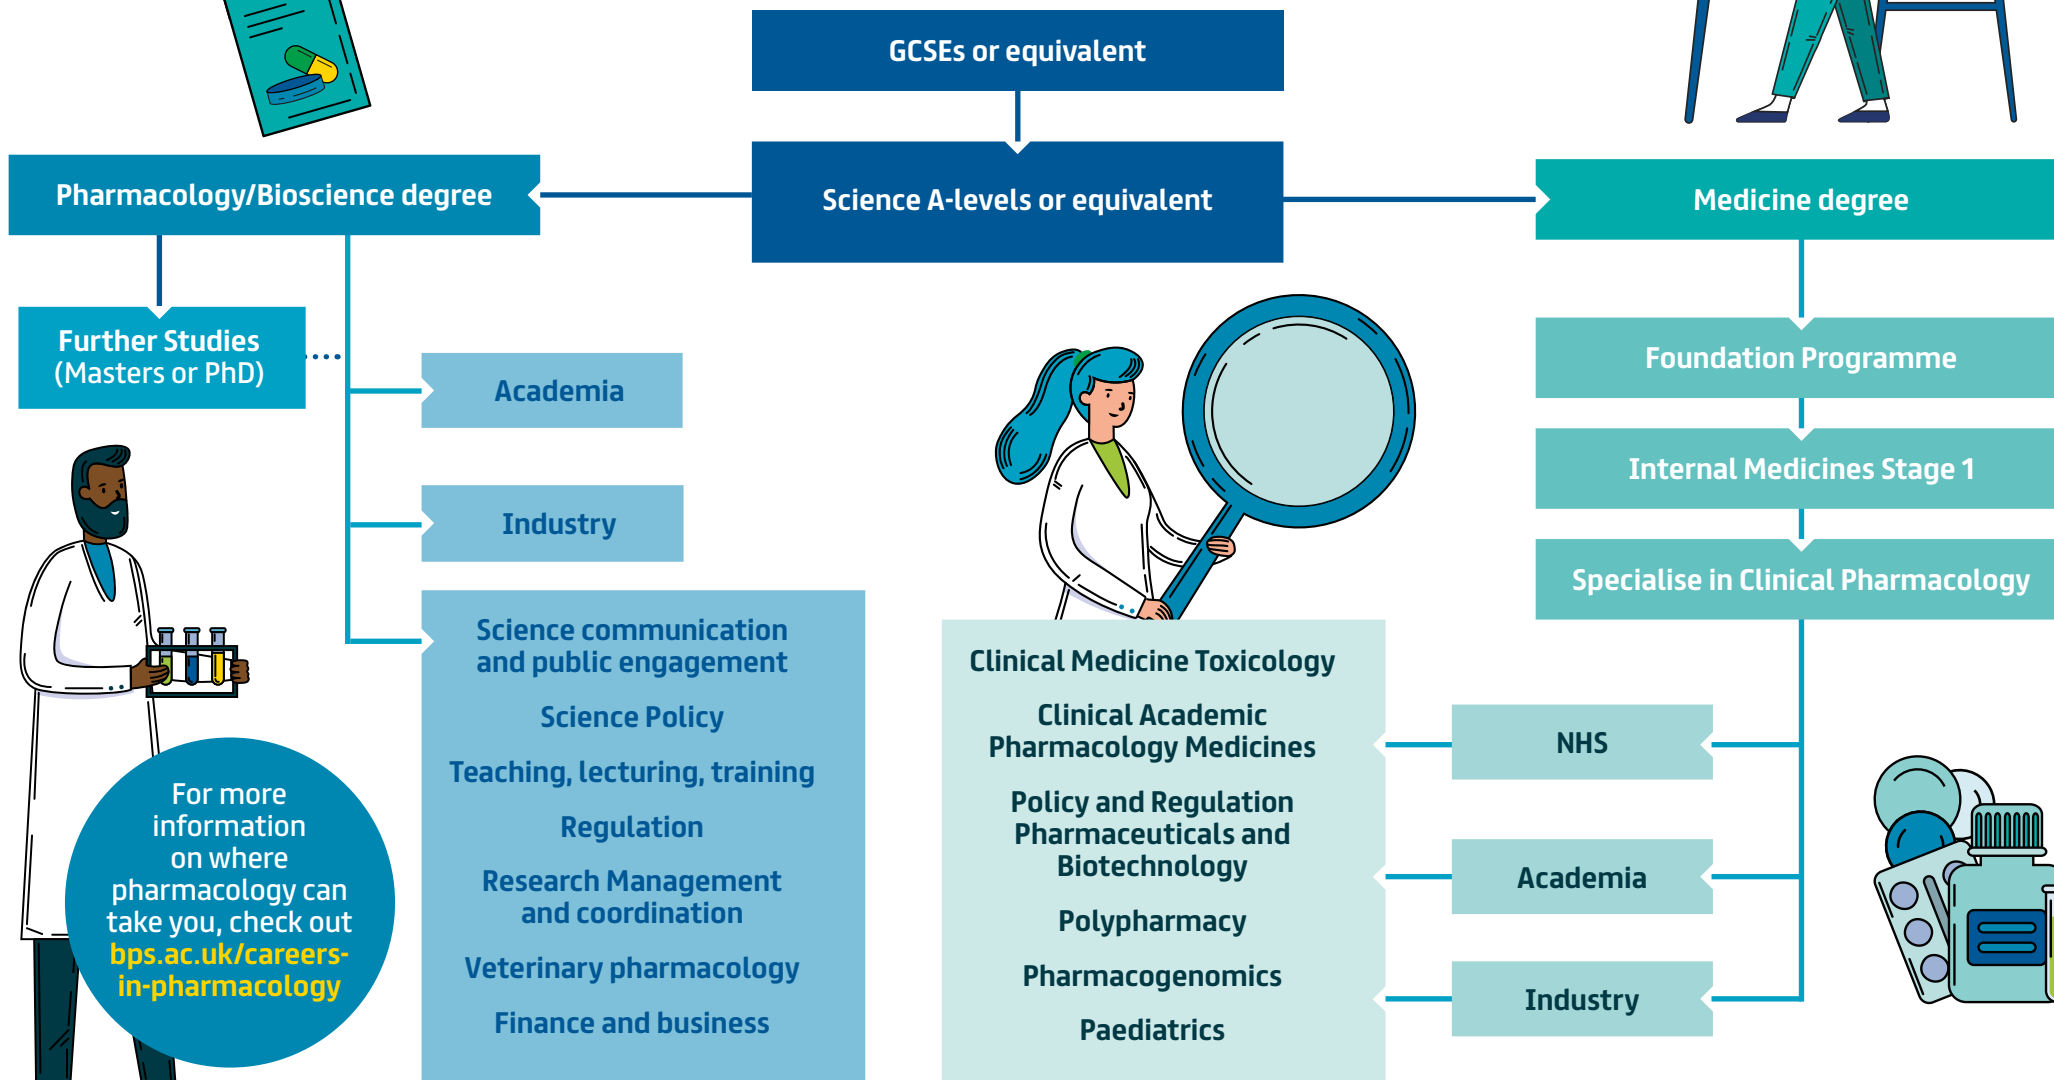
GCSEs or equivalent

Science A-levels or equivalent

Pharmacology/Bioscience degree

Medicine degree

Further Studies
(Masters or PhD)

Academia

Industry

Science communication and public engagement

Science Policy

Teaching, lecturing, training

Regulation

Research Management and coordination

Veterinary pharmacology

Finance and business

Foundation Programme

Internal Medicines Stage 1

Specialise in Clinical Pharmacology

Clinical Medicine Toxicology

Clinical Academic Pharmacology Medicines

Policy and Regulation Pharmaceuticals and Biotechnology

Polypharmacy

Pharmacogenomics

Paediatrics

NHS

Academia

Industry

For more information on where pharmacology can take you, check out bps.ac.uk/careers-in-pharmacology